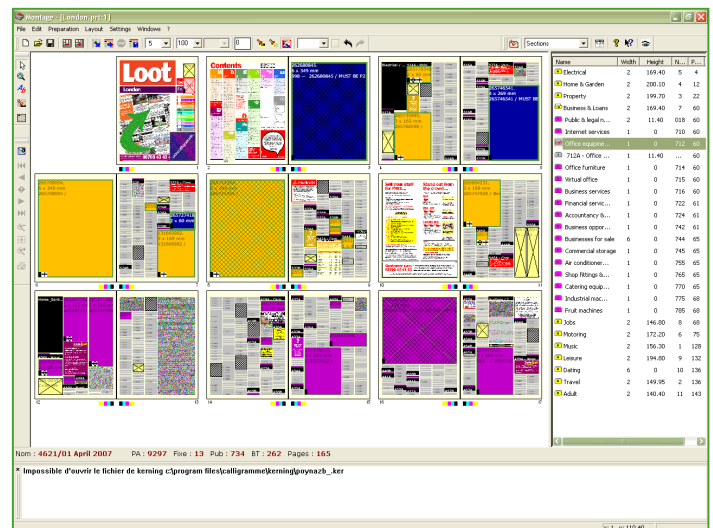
Montage - [London prt 1]

File Edit Preparation Layout Settings Windows ?

5 100 0 Sections

Loot London

Contents

262680843 / 1 x 349 mm / 998 - 262680843 / MUST BE P2

| Name | Width | Height | N... | P... |
|---|---|---|---|---|
| Electrical | 2 | 169.40 | 5 | 4 |
| Home & Garden | 2 | 200.10 | 4 | 12 |
| Property | 2 | 199.70 | 3 | 22 |
| Business & Loans | 2 | 169.40 | 7 | 60 |
| Public & legal n... | 2 | 11.40 | 018 | 60 |
| Internet services | 1 | 0 | 710 | 60 |
| Office equipme... | 1 | 0 | 712 | 60 |
| 712A - Office ... | 1 | 11.40 | ... | 60 |
| Office furniture | 1 | 0 | 714 | 60 |
| Virtual office | 1 | 0 | 715 | 60 |
| Business services | 1 | 0 | 716 | 60 |
| Financial servic... | 1 | 0 | 722 | 61 |
| Accountancy &... | 1 | 0 | 724 | 61 |
| Business oppor... | 1 | 0 | 742 | 61 |
| Businesses for sale | 6 | 0 | 744 | 65 |
| Commercial storage | 1 | 0 | 745 | 65 |
| Air conditioner... | 1 | 0 | 755 | 65 |
| Shop fittings &... | 1 | 0 | 765 | 65 |
| Catering equip... | 1 | 0 | 770 | 65 |
| Industrial mac... | 1 | 0 | 775 | 68 |
| Fruit machines | 1 | 0 | 785 | 68 |
| Jobs | 2 | 146.80 | 8 | 68 |
| Motoring | 2 | 172.20 | 6 | 75 |
| Music | 2 | 156.30 | 1 | 128 |
| Leisure | 2 | 194.80 | 9 | 132 |
| Dating | 6 | 0 | 10 | 136 |
| Travel | 2 | 149.95 | 2 | 136 |
| Adult | 2 | 140.40 | 11 | 143 |

Nom : 4621/01 April 2007 PA : 9297 Fixe : 13 Pub : 734 BT : 262 Pages : 165

Impossible d'ouvrir le fichier de kerning c:\program files\calligramme\kerning\poynazb_.ker